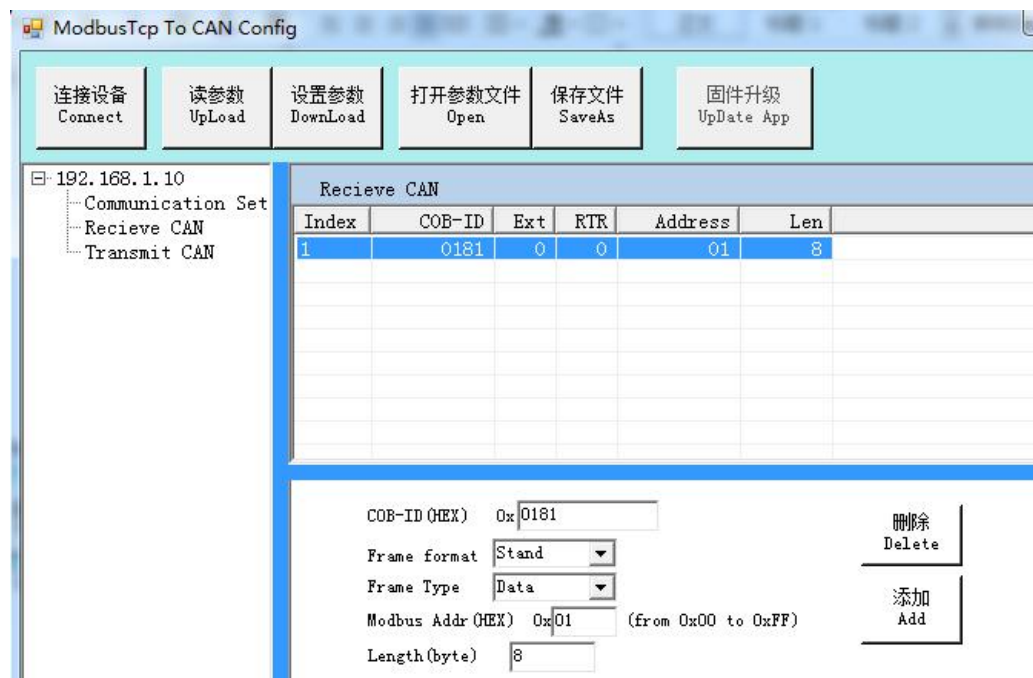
ModbusTcp To CAN Config

连接设备
Connect

读参数
UpLoad

设置参数
DownLoad

打开参数文件
Open

保存文件
SaveAs

固件升级
UpDate App

192.168.1.10
Communication Set
Recieve CAN
Transmit CAN

Recieve CAN

| Index | COB-ID | Ext | RTR | Address | Len |
|---|---|---|---|---|---|
| 1 | 0181 | 0 | 0 | 01 | 8 |

COB-ID(HEX) 0x 0181

Frame format Stand

Frame Type Data

Modbus Addr(HEX) 0x 01 (from 0x00 to 0xFF)

Length(byte) 8

删除
Delete

添加
Add